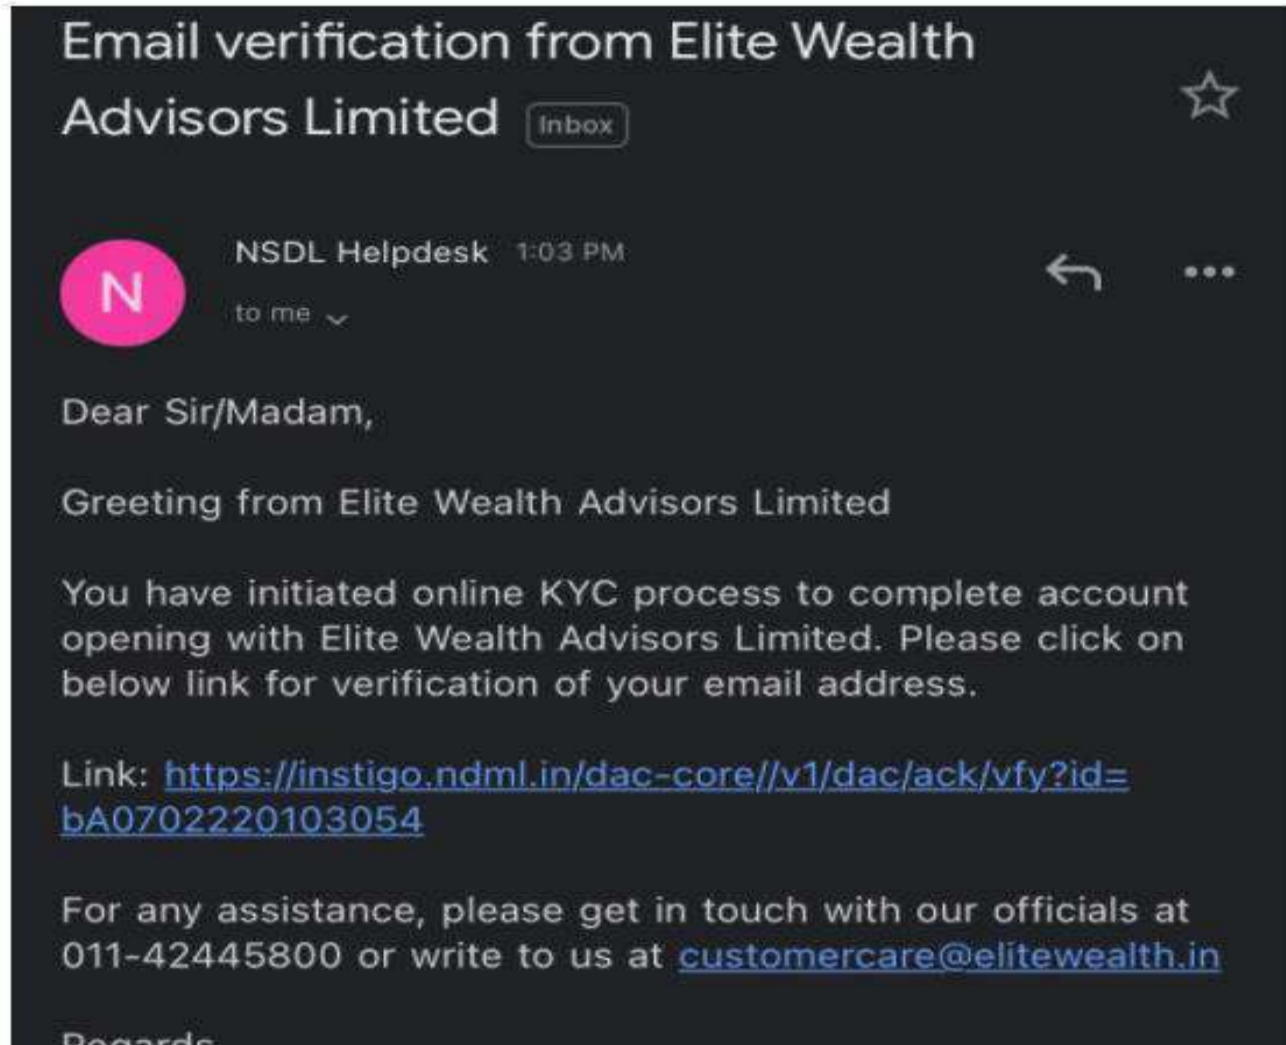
Email verification from Elite Wealth Advisors Limited Inbox

N

NSDL Helpdesk 1:03 PM

to me

Dear Sir/Madam,

Greeting from Elite Wealth Advisors Limited

You have initiated online KYC process to complete account opening with Elite Wealth Advisors Limited. Please click on below link for verification of your email address.

Link: https://instigo.ndml.in/dac-core//v1/dac/ack/vfy?id=bA0702220103054

For any assistance, please get in touch with our officials at 011-42445800 or write to us at customercare@elitewealth.in

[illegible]